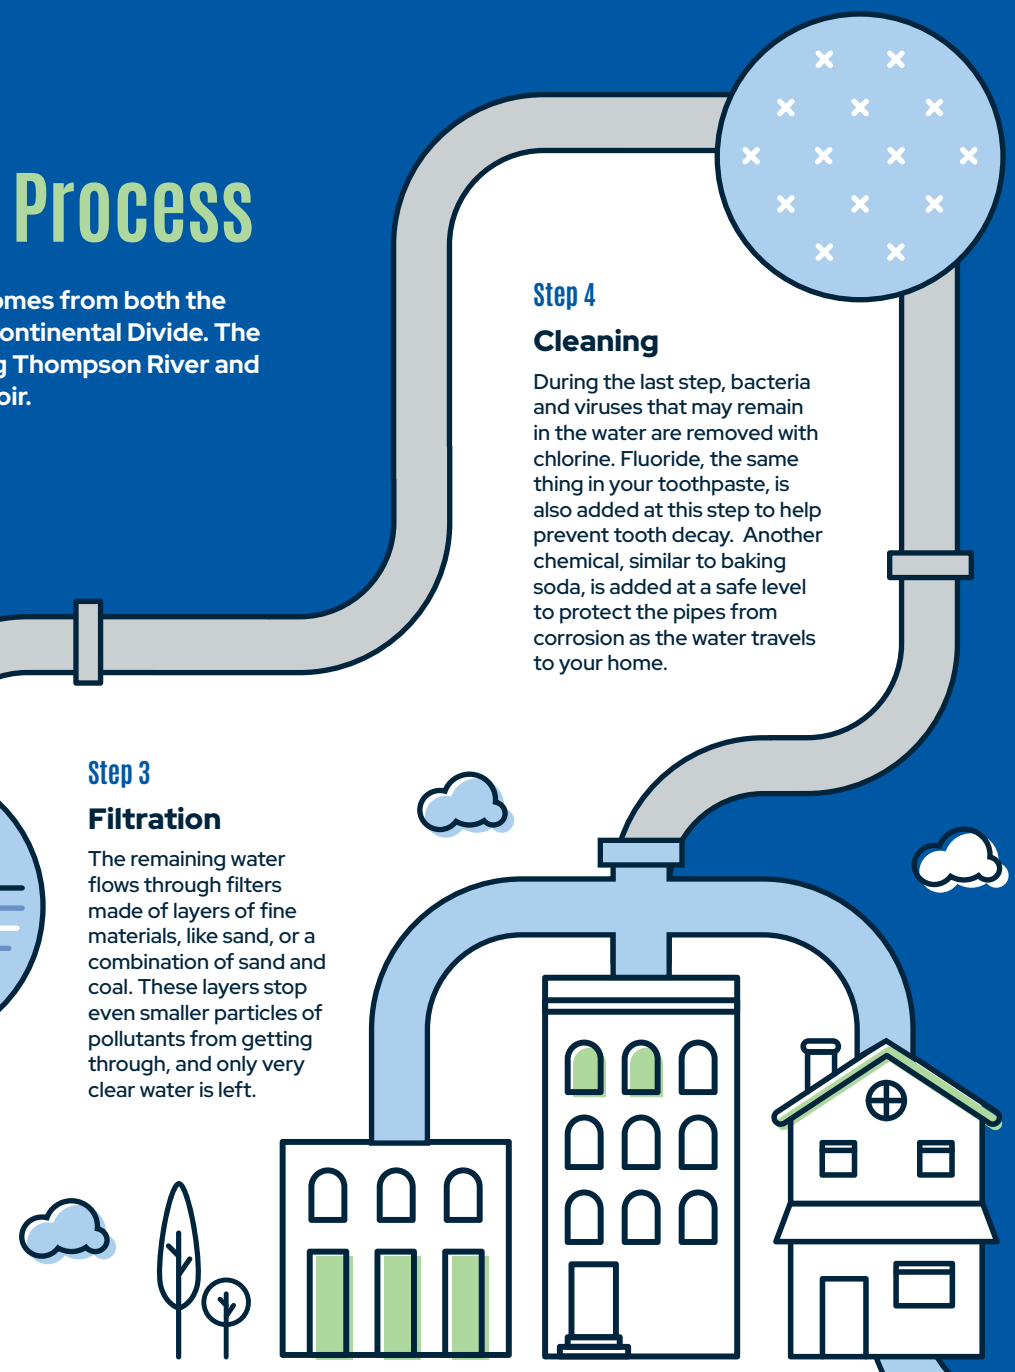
Process

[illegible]mes from both the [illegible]ontinental Divide. The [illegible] Thompson River and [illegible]oir.

Step 4

Cleaning

During the last step, bacteria and viruses that may remain in the water are removed with chlorine. Fluoride, the same thing in your toothpaste, is also added at this step to help prevent tooth decay. Another chemical, similar to baking soda, is added at a safe level to protect the pipes from corrosion as the water travels to your home.

Step 3

Filtration

The remaining water flows through filters made of layers of fine materials, like sand, or a combination of sand and coal. These layers stop even smaller particles of pollutants from getting through, and only very clear water is left.